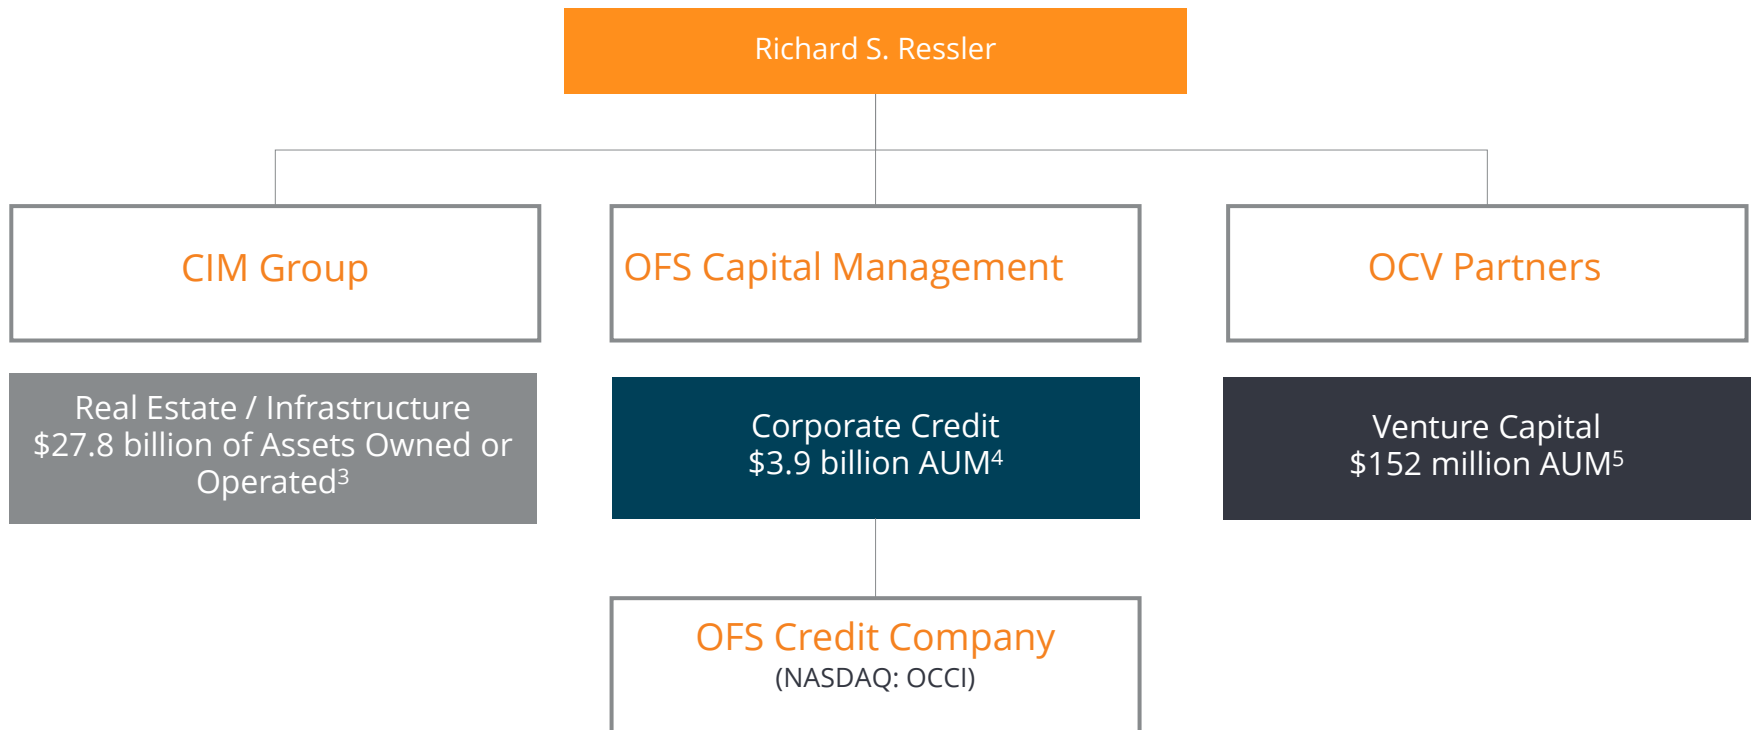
Richard S. Ressler

CIM Group

OFS Capital Management

OCV Partners

Real Estate / Infrastructure
$27.8 billion of Assets Owned or Operated$^3$

Corporate Credit
$3.9 billion AUM$^4$

Venture Capital
$152 million AUM$^5$

OFS Credit Company
(NASDAQ: OCCI)